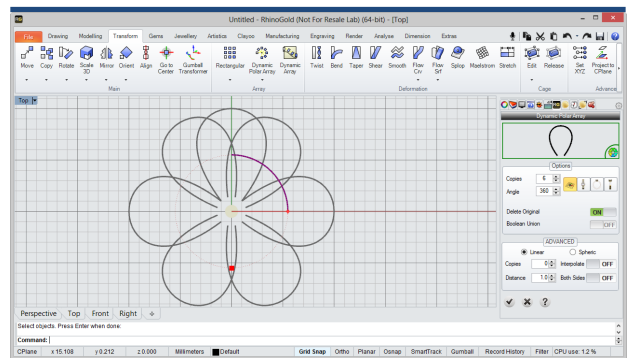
Untitled - RhinoGold (Not For Resale Lab) (64-bit) - [Top]

File Drawing Modelling Transform Gems Jewellery Artistics Clayoo Manufacturing Engraving Render Analyse Dimension Extras

Move Copy Rotate Scale 3D Mirror Orient Align Go to Center Gumball Transformer
Main

Rectangular Dynamic Polar Array Dynamic Array
Array

Twist Bend Taper Shear Smooth Flow Crv Flow Srf Splop Maelstrom Stretch
Deformation

Edit Release
Cage

Set XYZ Project to CPlane
Advance

Top

Dynamic Polar Array

Options

Copies 6
Angle 360

Delete Original ON
Boolean Union OFF

ADVANCED
Linear Spheric
Copies 0 Interpolate OFF
Distance 1.0 Both Sides OFF

Perspective Top Front Right

Select objects. Press Enter when done:
Command:

CPlane x 15.108 y 0.212 z 0.000 Millimeters Default Grid Snap Ortho Planar Osnap SmartTrack Gumball Record History Filter CPU use: 1.2 %